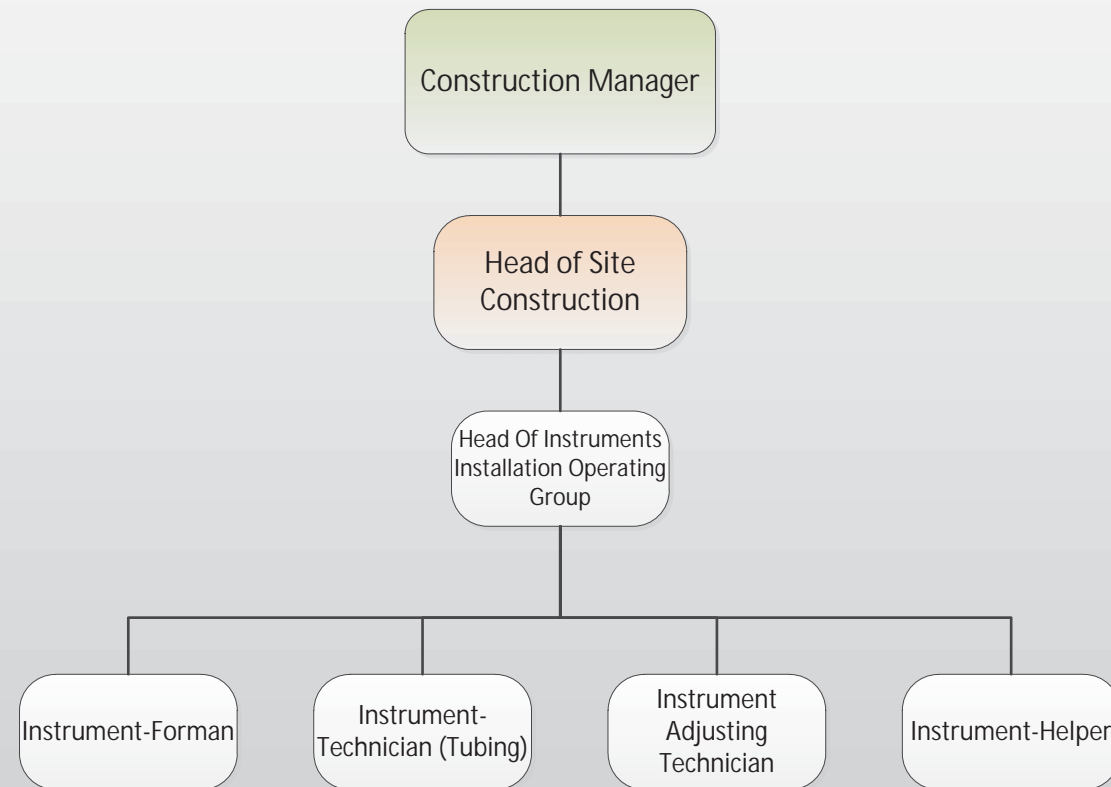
Construction Manager

Head of Site Construction

Head Of Instruments Installation Operating Group

Instrument-Forman

Instrument-Technician (Tubing)

Instrument Adjusting Technician

Instrument-Helper